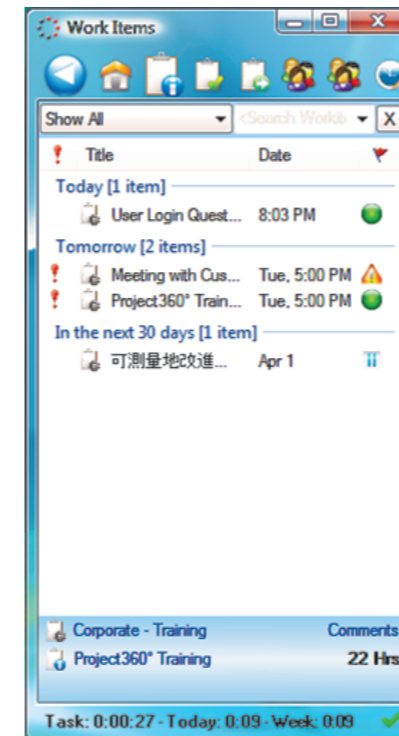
Work Items

Show All
<Search Work
X

Title | Date

Today [1 item]
User Login Quest... 8:03 PM

Tomorrow [2 items]
Meeting with Cus... Tue, 5:00 PM
Project360° Train... Tue, 5:00 PM

In the next 30 days [1 item]
可測量地改進... Apr 1

Corporate - Training
Comments
Project360° Training
22 Hrs

Task: 0:00:27 - Today: 0:09 - Week: 0:09